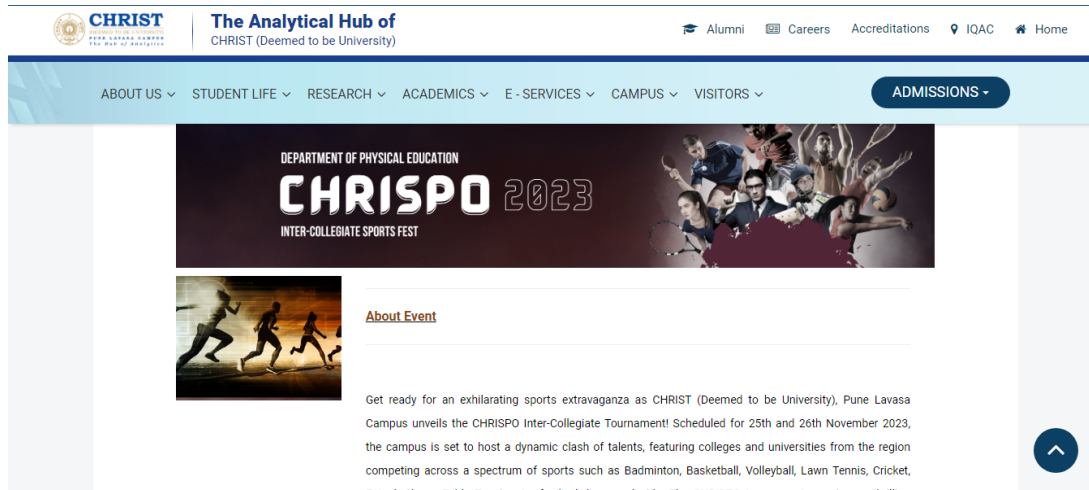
CHRIST
DEEMED TO BE UNIVERSITY
PUNE LAVASA CAMPUS
The Hub of Analytics

The Analytical Hub of
CHRIST (Deemed to be University)

Alumni Careers Accreditations IQAC Home

ABOUT US STUDENT LIFE RESEARCH ACADEMICS E - SERVICES CAMPUS VISITORS ADMISSIONS

DEPARTMENT OF PHYSICAL EDUCATION
CHRISPO 2023
INTER-COLLEGIATE SPORTS FEST

About Event

Get ready for an exhilarating sports extravaganza as CHRIST (Deemed to be University), Pune Lavasa Campus unveils the CHRISPO Inter-Collegiate Tournament! Scheduled for 25th and 26th November 2023, the campus is set to host a dynamic clash of talents, featuring colleges and universities from the region competing across a spectrum of sports such as Badminton, Basketball, Volleyball, Lawn Tennis, Cricket, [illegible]